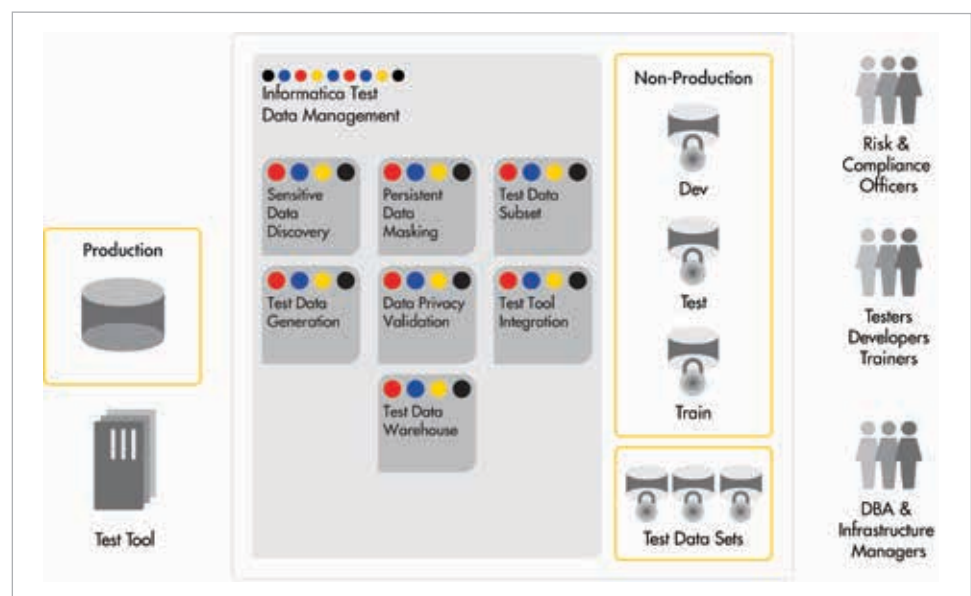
Production

Test Tool

Informatica Test Data Management

Sensitive Data Discovery

Persistent Data Masking

Test Data Subset

Test Data Generation

Data Privacy Validation

Test Tool Integration

Test Data Warehouse

Non-Production

Dev

Test

Train

Test Data Sets

Risk & Compliance Officers

Testers Developers Trainers

DBA & Infrastructure Managers